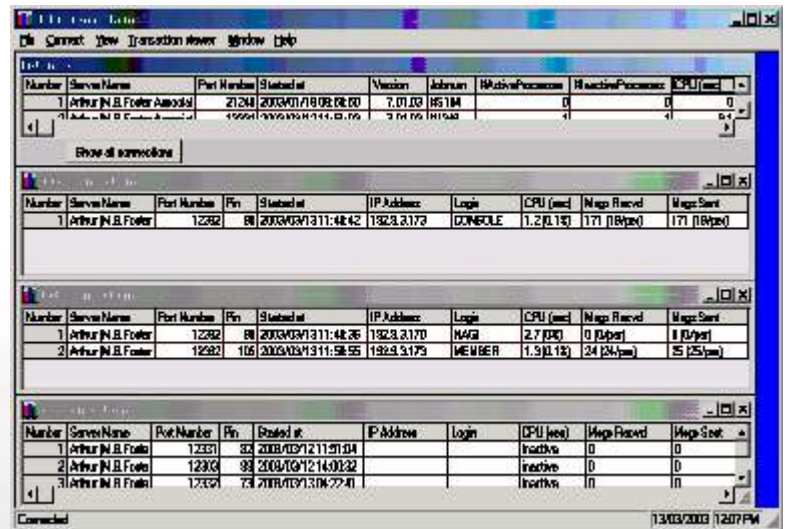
File Connect View Transaction viewer Window Help

| Number | Server Name | Port Number | Started at | Version | Jobnum | NActiveProcesses | NInactiveProcesses | CPU (sec) |
|---|---|---|---|---|---|---|---|---|
| 1 | Arthur N.B Foster Associat | 21244 | 2003/01/18 09:02:50 | 7.01.03 | HS184 | 0 | 0 | 0 |
| 2 | Arthur N.B Foster Associat | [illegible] | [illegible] | 7.01.03 | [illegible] | 1 | 1 | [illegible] |

Show all connections

| Number | Server Name | Port Number | Pin | Started at | IP Address | Login | CPU (sec) | Msgs Recvd | Msgs Sent |
|---|---|---|---|---|---|---|---|---|---|
| 1 | Arthur N.B Foster | 12382 | 88 | 2003/03/13 11:48:42 | 192.9.3.173 | CONSOLE | 1.2 (0.1%) | 171 (18/sec) | 171 (18/sec) |

| Number | Server Name | Port Number | Pin | Started at | IP Address | Login | CPU (sec) | Msgs Recvd | Msgs Sent |
|---|---|---|---|---|---|---|---|---|---|
| 1 | Arthur N.B Foster | 12382 | 88 | 2003/03/13 11:48:36 | 192.9.3.170 | NAGI | 2.7 (0%) | 0 (0/sec) | 0 (0/sec) |
| 2 | Arthur N.B Foster | 12382 | 105 | 2003/03/13 11:58:55 | 192.9.3.173 | MEMBER | 1.9 (0.1%) | 24 (24/sec) | 35 (25/sec) |

| Number | Server Name | Port Number | Pin | Started at | IP Address | Login | CPU (sec) | Msgs Recvd | Msgs Sent |
|---|---|---|---|---|---|---|---|---|---|
| 1 | Arthur N.B Foster | 12331 | 32 | 2003/03/12 11:51:04 | | | Inactive | 0 | 0 |
| 2 | Arthur N.B Foster | 12303 | 96 | 2003/03/12 14:00:32 | | | Inactive | 0 | 0 |
| 3 | Arthur N.B Foster | 12332 | 73 | 2003/03/13 04:22:41 | | | Inactive | 0 | 0 |

Connected 13/03/2003 12:07 PM